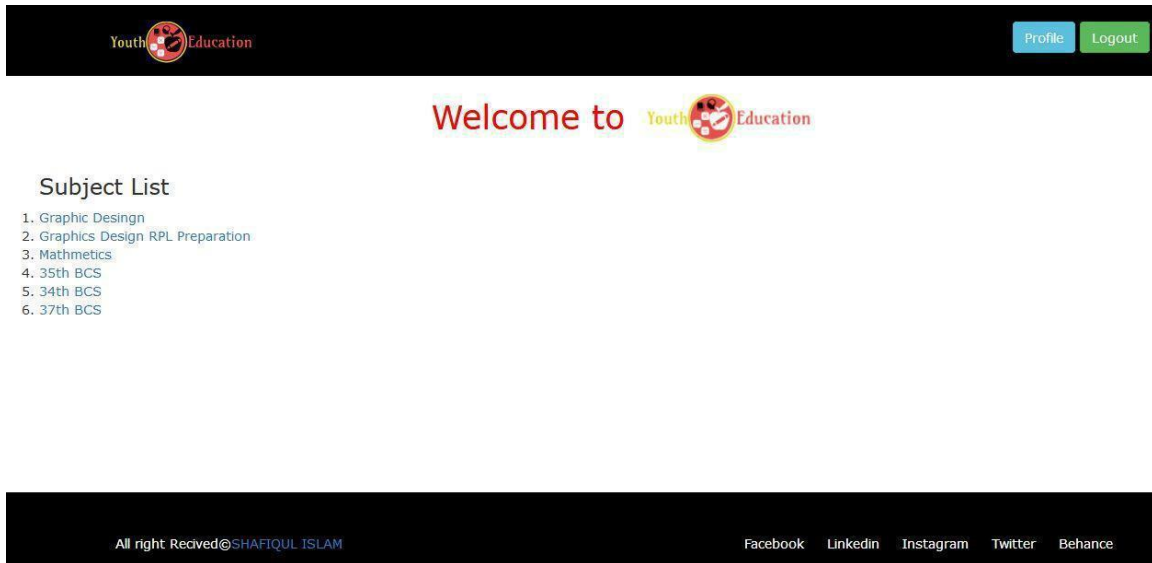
Youth Education

Profile Logout

Welcome to Youth Education

Subject List

1. Graphic Desingn
2. Graphics Design RPL Preparation
3. Mathmetics
4. 35th BCS
5. 34th BCS
6. 37th BCS

All right Recived©SHAFIQUL ISLAM

Facebook Linkedin Instagram Twitter Behance